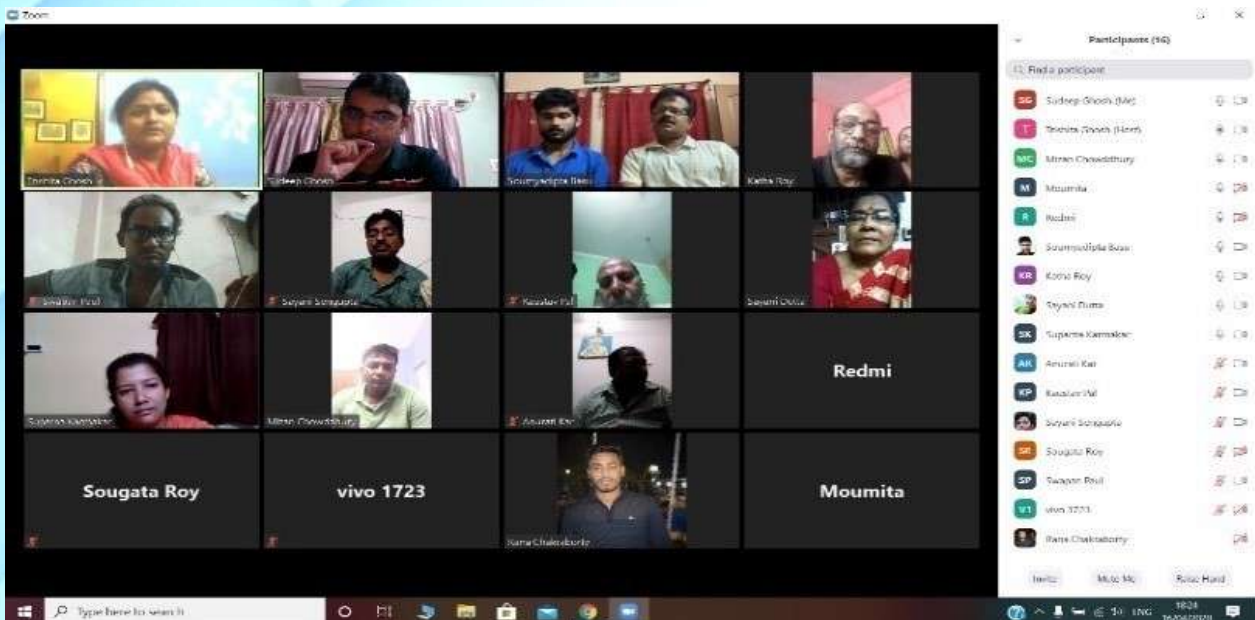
Zoom

Trishita Ghosh
Sudeep Ghosh
Soumyadipta Basu
Katha Roy
Swapan Poul
Sayani Sengupta
Kasalav Pal
Sayani Dutta
Suparna Karmakar
Mitran Chowdhury
Anurati Kar
Redmi
Sougata Roy
vivo 1723
Rana Chakraborty
Moumita

Participants (16)
Find a participant
SG Sudeep Ghosh (Me)
T Trishita Ghosh (Host)
MC Mitran Chowdhury
M Moumita
R Redmi
Soumyadipta Basu
KR Katha Roy
Sayani Dutta
SK Suparna Karmakar
AK Anurati Kar
KP Kasalav Pal
Sayani Sengupta
SR Sougata Roy
SP Swapan Poul
V1 vivo 1723
Rana Chakraborty

Invite
Mute Me
Raise Hand

Type here to search
ENG
18:24
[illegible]